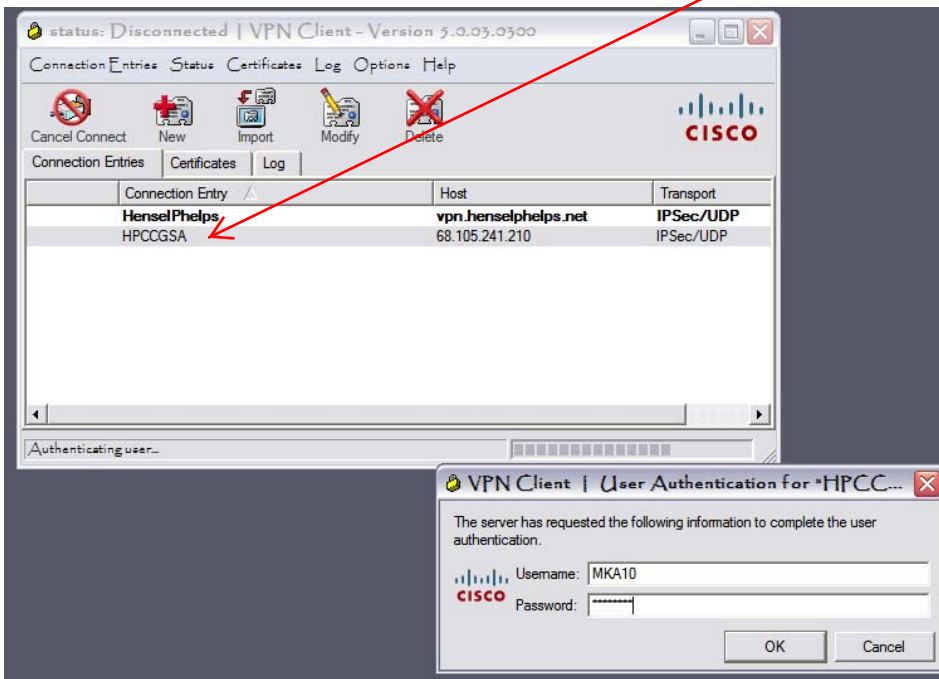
status: Disconnected | VPN Client - Version 5.0.03.0300

Connection Entries Status Certificates Log Options Help

Cancel Connect New Import Modify Delete

CISCO

Connection Entries Certificates Log

| | Connection Entry | Host | Transport |
|---|---|---|---|
| | HenselPhelps | vpn.henselphelps.net | IPSec/UDP |
| | HPCCGSA | 68.105.241.210 | IPSec/UDP |

Authenticating user...

VPN Client | User Authentication for "HPCC...

The server has requested the following information to complete the user authentication.

CISCO

Username: MKA10

Password: *********

OK Cancel